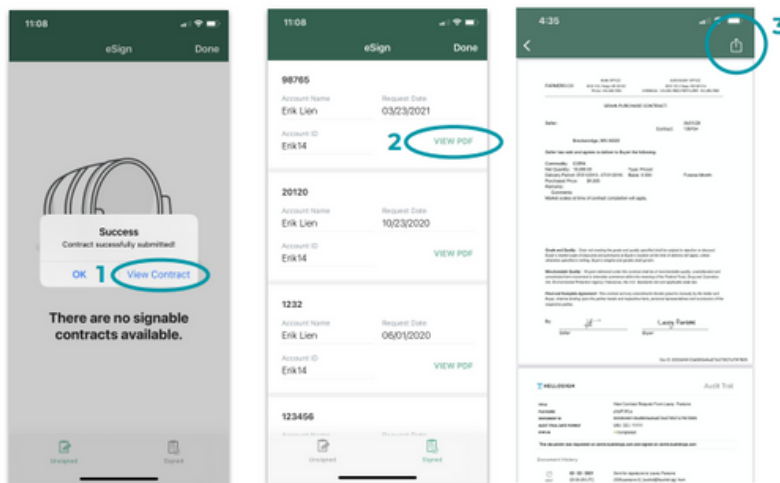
11:08

eSign Done

Success
Contract sucessfully submitted!

OK 1 View Contract

There are no signable contracts available.

Unsigned Signed

11:08

eSign Done

98765
Account Name
Erik Lien
Request Date
03/23/2021
Account ID
Erik14
2 VIEW PDF

20120
Account Name
Erik Lien
Request Date
10/23/2020
Account ID
Erik14
VIEW PDF

1232
Account Name
Erik Lien
Request Date
06/01/2020
Account ID
Erik14
VIEW PDF

123456
Account Name

Unsigned Signed

4:35

3

GRAIN PURCHASE CONTRACT

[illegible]

HELLOSIGN

Audit Trail

Document History